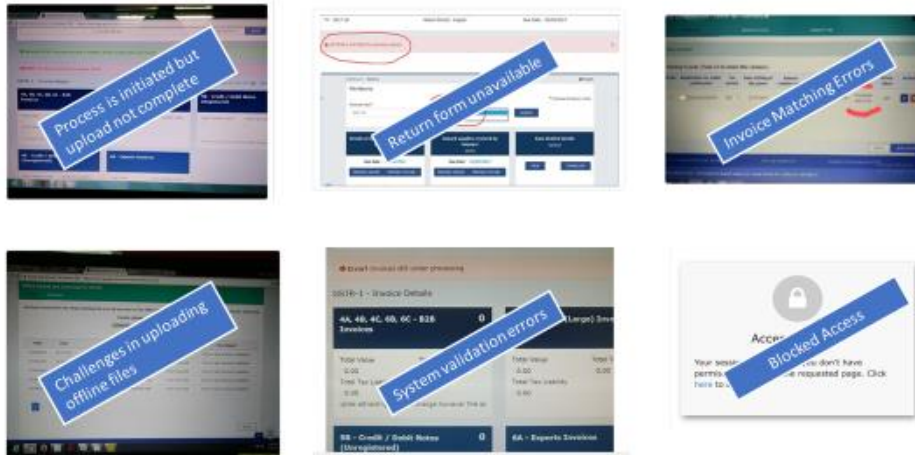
Process is initiated but upload not complete

Return form unavailable

Invoice Matching Errors

Challenges in uploading offline files

System validation errors

Blocked Access

GSTR1 invoices still under processing

GSTR-1 - Invoice Details

4A, 4B, 4C, 6B, 6C - B2B Invoices

0

Total Value

0.00

Total Tax Liability

0.00

(Large) Invo

Total Value

0.00

Total Tax Liability

0.00

9B - Credit / Debit Notes (Unregistered)

0

6A - Exports Invoices

Acce

Your sessi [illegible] you don't have permis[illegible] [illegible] the requested page. Click here to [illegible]